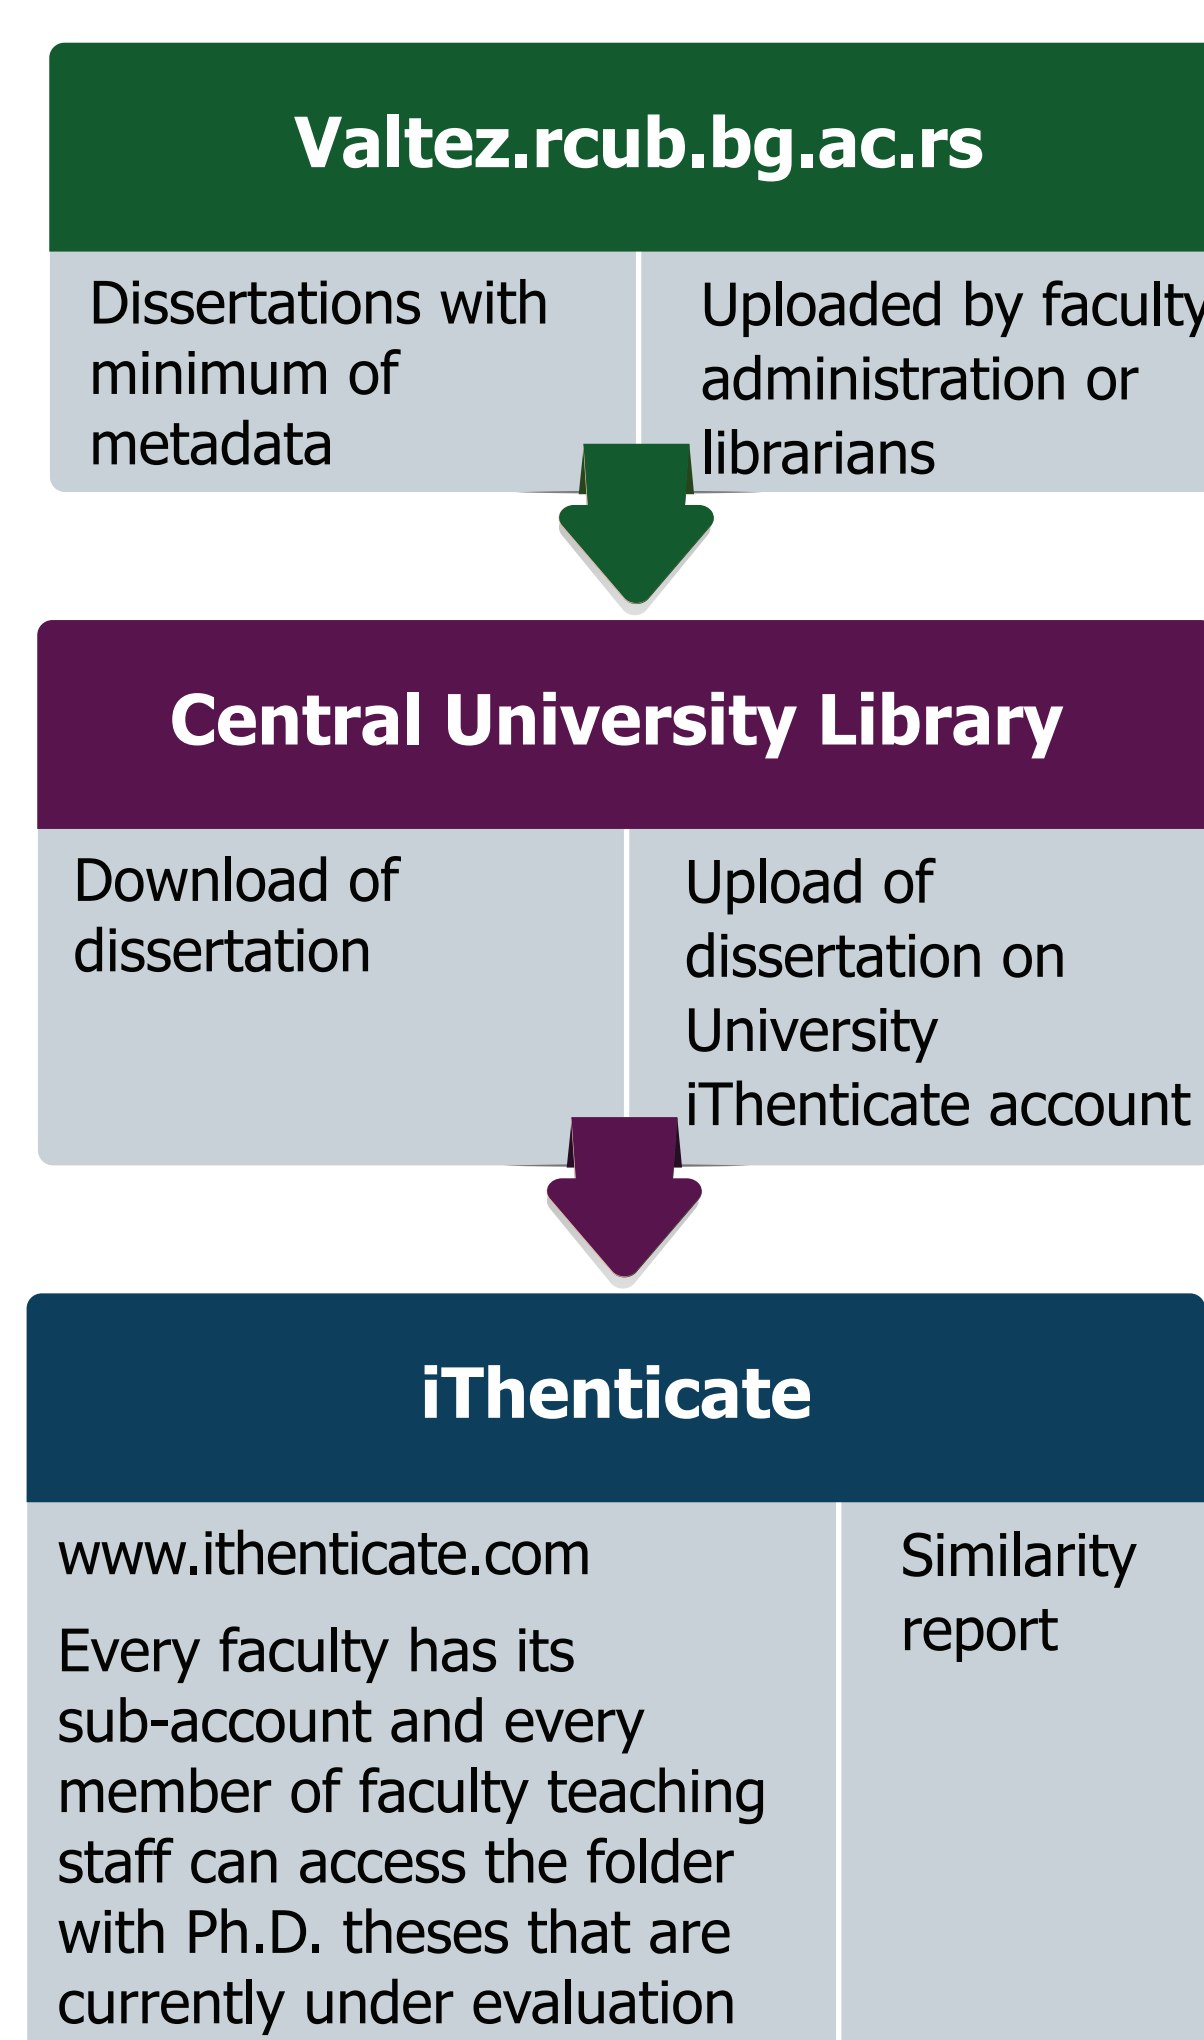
Valtez.rcub.bg.ac.rs

Dissertations with minimum of metadata

Uploaded by faculty administration or librarians

Central University Library

Download of dissertation

Upload of dissertation on University iThenticate account

iThenticate

www.ithenticate.com

Every faculty has its sub-account and every member of faculty teaching staff can access the folder with Ph.D. theses that are currently under evaluation

Similarity report